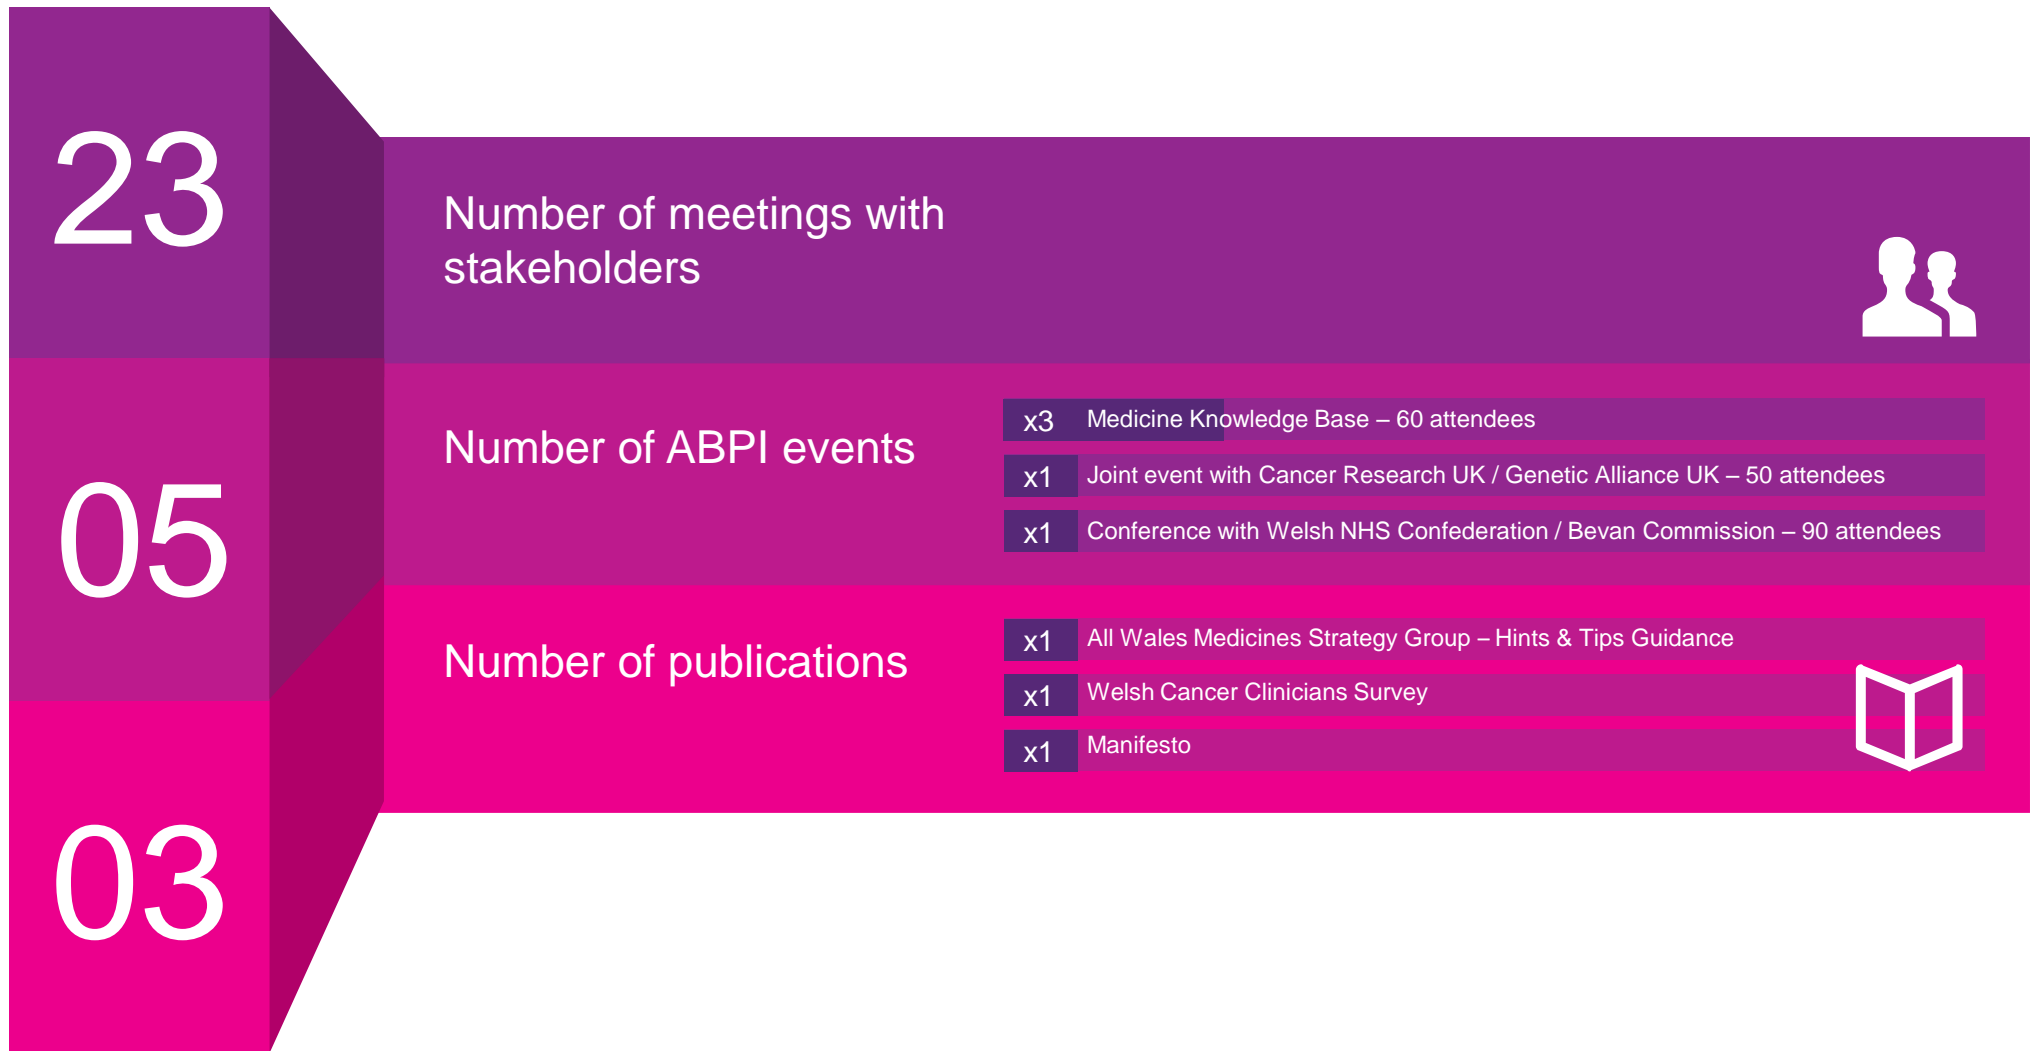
23

Number of meetings with stakeholders

05

Number of ABPI events

| x3 | Medicine Knowledge Base – 60 attendees |
|---|---|
| x1 | Joint event with Cancer Research UK / Genetic Alliance UK – 50 attendees |
| x1 | Conference with Welsh NHS Confederation / Bevan Commission – 90 attendees |

03

Number of publications

| x1 | All Wales Medicines Strategy Group – Hints & Tips Guidance |
|---|---|
| x1 | Welsh Cancer Clinicians Survey |
| x1 | Manifesto |